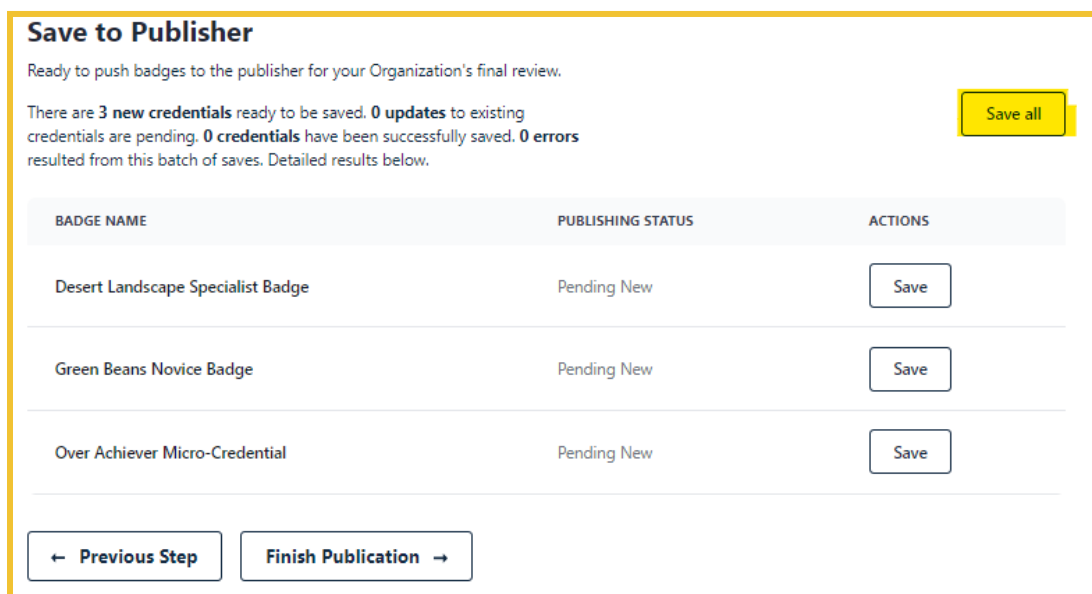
Save to Publisher

Ready to push badges to the publisher for your Organization's final review.

There are 3 new credentials ready to be saved. 0 updates to existing credentials are pending. 0 credentials have been successfully saved. 0 errors resulted from this batch of saves. Detailed results below.

Save all

| BADGE NAME | PUBLISHING STATUS | ACTIONS |
|---|---|---|
| Desert Landscape Specialist Badge | Pending New | Save |
| Green Beans Novice Badge | Pending New | Save |
| Over Achiever Micro-Credential | Pending New | Save |

← Previous Step

Finish Publication →